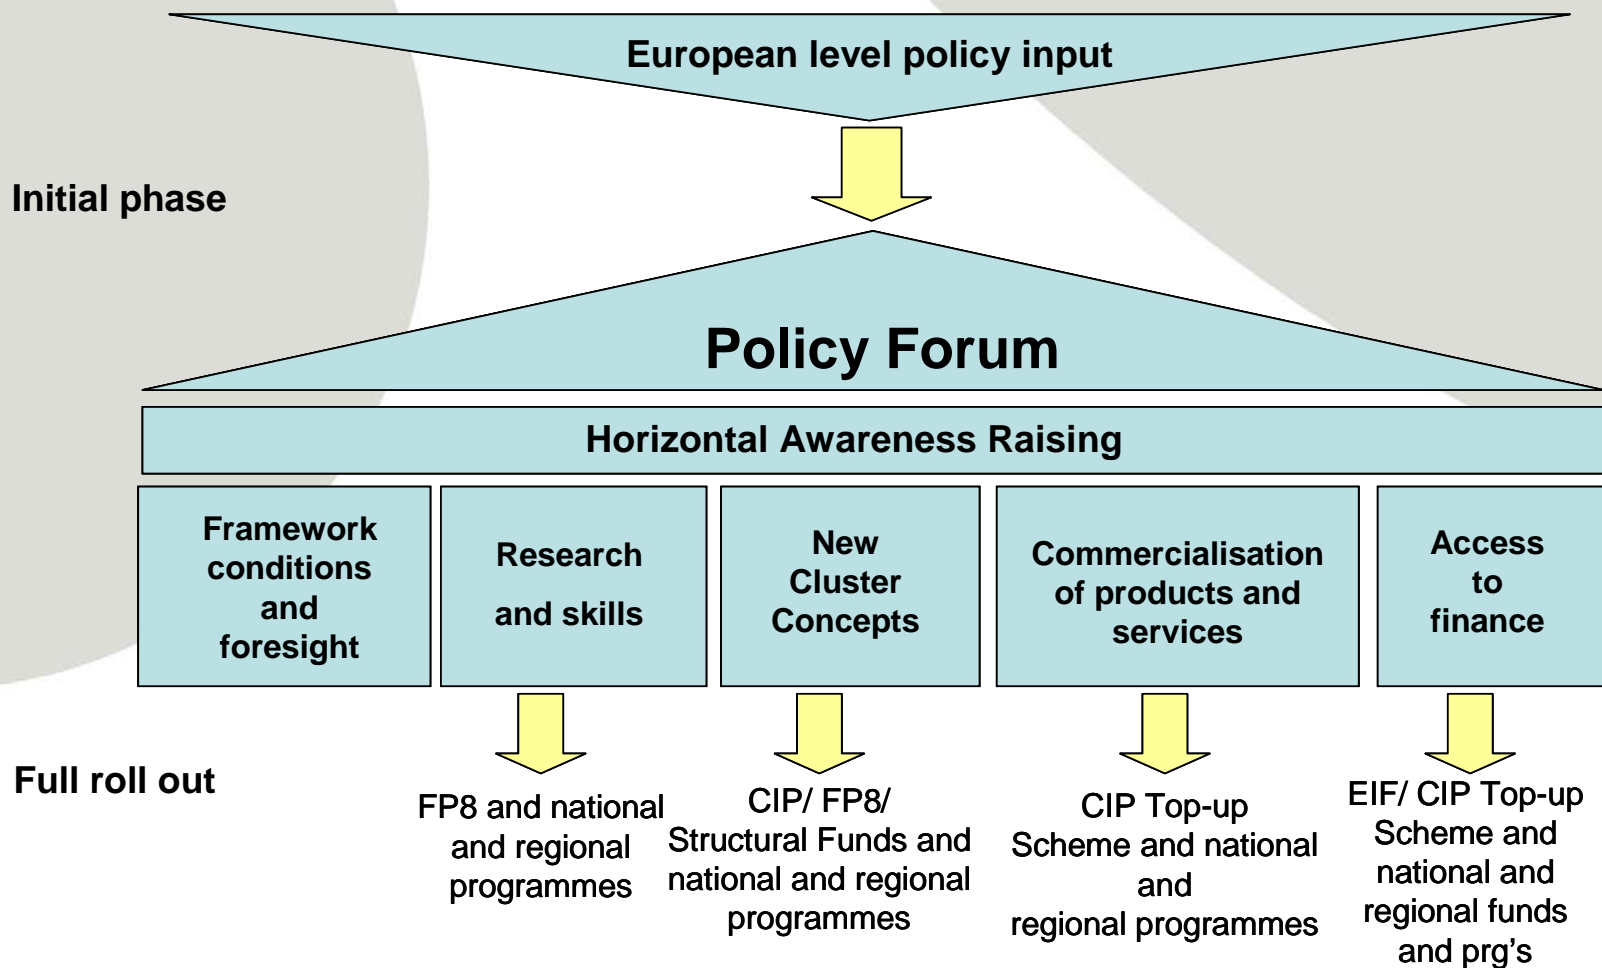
European level policy input

Initial phase

Policy Forum

Horizontal Awareness Raising

Framework conditions and foresight

Research and skills

New Cluster Concepts

Commercialisation of products and services

Access to finance

Full roll out

FP8 and national and regional programmes

CIP/ FP8/ Structural Funds and national and regional programmes

CIP Top-up Scheme and national and regional programmes

EIF/ CIP Top-up Scheme and national and regional funds and prg’s